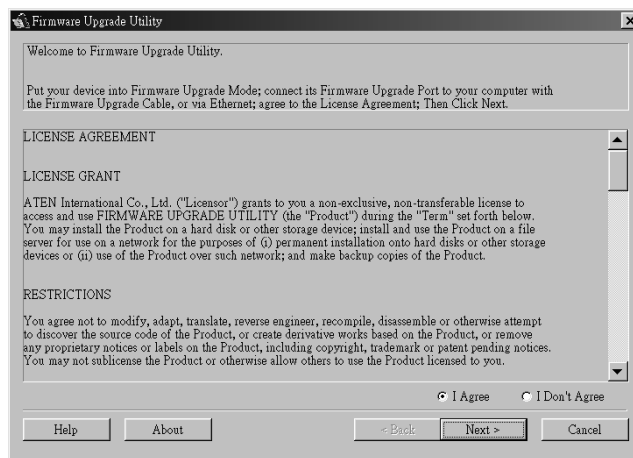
Firmware Upgrade Utility

Welcome to Firmware Upgrade Utility.

Put your device into Firmware Upgrade Mode; connect its Firmware Upgrade Port to your computer with the Firmware Upgrade Cable, or via Ethernet; agree to the License Agreement; Then Click Next.

LICENSE AGREEMENT

LICENSE GRANT

ATEN International Co., Ltd. ("Licensor") grants to you a non-exclusive, non-transferable license to access and use FIRMWARE UPGRADE UTILITY (the "Product") during the "Term" set forth below. You may install the Product on a hard disk or other storage device; install and use the Product on a file server for use on a network for the purposes of (i) permanent installation onto hard disks or other storage devices or (ii) use of the Product over such network; and make backup copies of the Product.

RESTRICTIONS

You agree not to modify, adapt, translate, reverse engineer, recompile, disassemble or otherwise attempt to discover the source code of the Product, or create derivative works based on the Product, or remove any proprietary notices or labels on the Product, including copyright, trademark or patent pending notices. You may not sublicense the Product or otherwise allow others to use the Product licensed to you.

I Agree
I Don't Agree

Help
About
< Back
Next >
Cancel